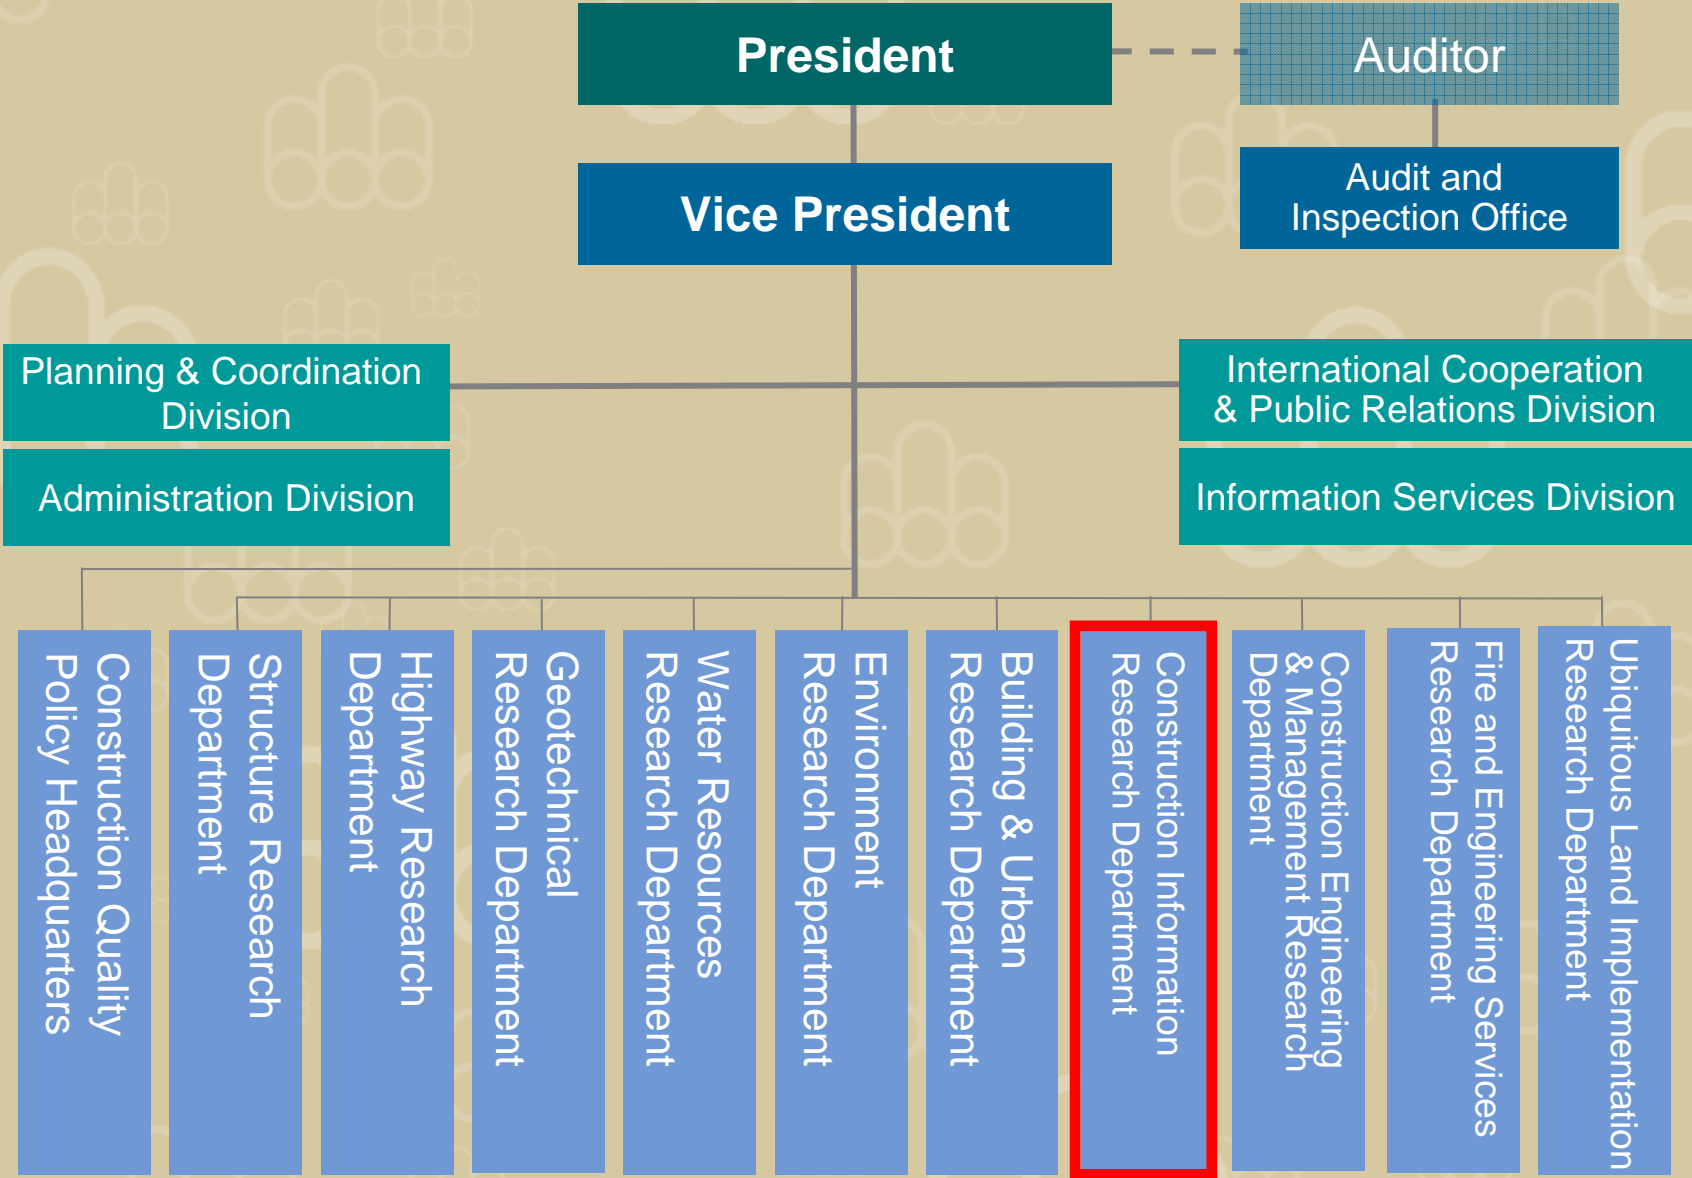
President

Auditor

Vice President

Audit and Inspection Office

Planning & Coordination Division

Administration Division

International Cooperation & Public Relations Division

Information Services Division

Construction Quality Policy Headquarters

Structure Research Department

Highway Research Department

Geotechnical Research Department

Water Resources Research Department

Environment Research Department

Building & Urban Research Department

Construction Information Research Department

Construction Engineering & Management Research Department

Fire and Engineering Services Research Department

Ubiquitous Land Implementation Research Department